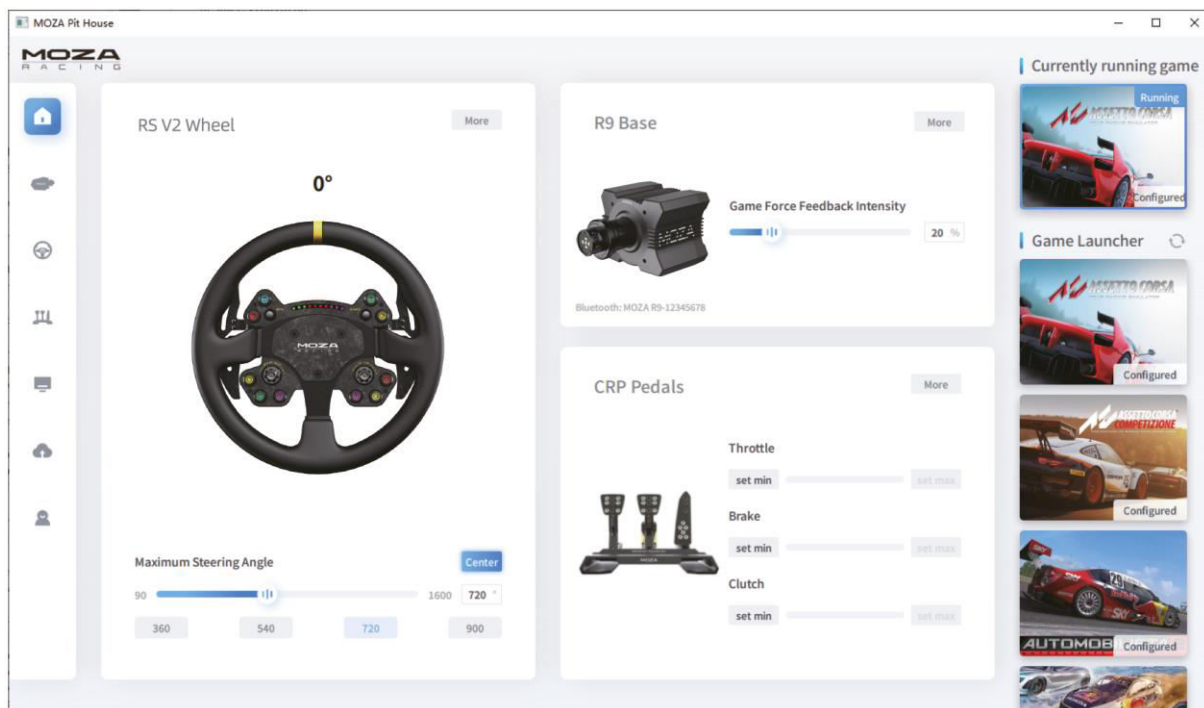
MOZA Pit House

MOZA RACING

RS V2 Wheel

More

0°

MOZA

Maximum Steering Angle

Center

90

1600

720 °

360

540

720

900

R9 Base

More

MOZA

Game Force Feedback Intensity

20 %

Bluetooth: MOZA R9-12345678

CRP Pedals

More

Throttle

set min

set max

Brake

set min

set max

Clutch

set min

set max

MOZA

Currently running game

Running

ASSETTO CORSA

Configured

Game Launcher

ASSETTO CORSA

Configured

ASSETTO CORSA COMPETIZIONE

Configured

AUTOMOB

Configured